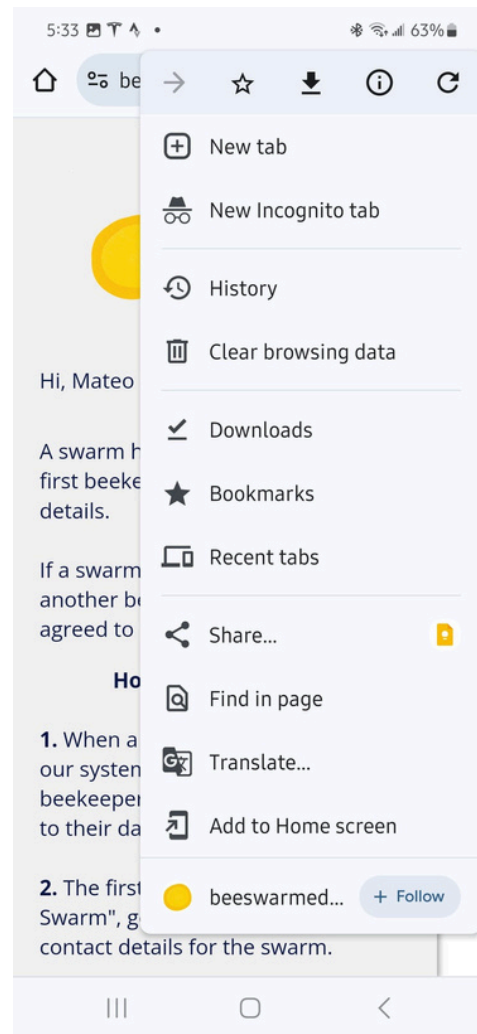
5:33 63%

be

New tab

New Incognito tab

History

Clear browsing data

Downloads

Bookmarks

Recent tabs

Share...

Find in page

Translate...

Add to Home screen

beeswarmed...

+ Follow

Hi, Mateo

A swarm h
first beeke
details.

If a swarm
another be
agreed to

Ho

1. When a
our systen
beekeeper
to their da

2. The first
Swarm", g
contact details for the swarm.